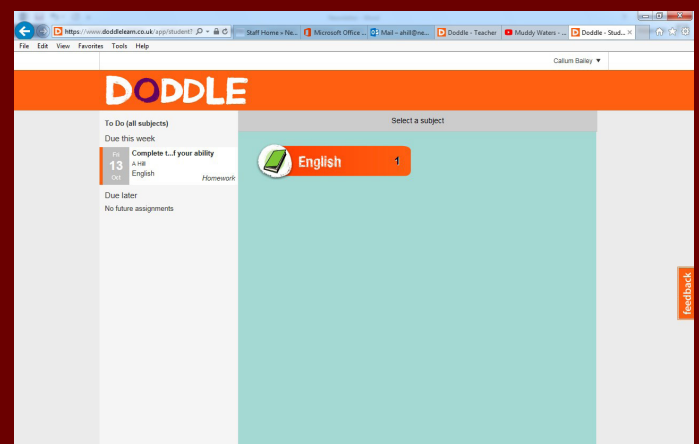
https://www.doddlelearn.co.uk/app/student?
Staff Home » Ne...
Microsoft Office ...
Mail - ahill@ne...
Doddle - Teacher
Muddy Waters - ...
Doddle - Stud...
File Edit View Favorites Tools Help
Callum Bailey ▼
DODDLE
To Do (all subjects)
Due this week
Fri
13
Oct
Complete t...f your ability
A Hill
English
Homework
Due later
No future assignments
Select a subject
English
1
feedback